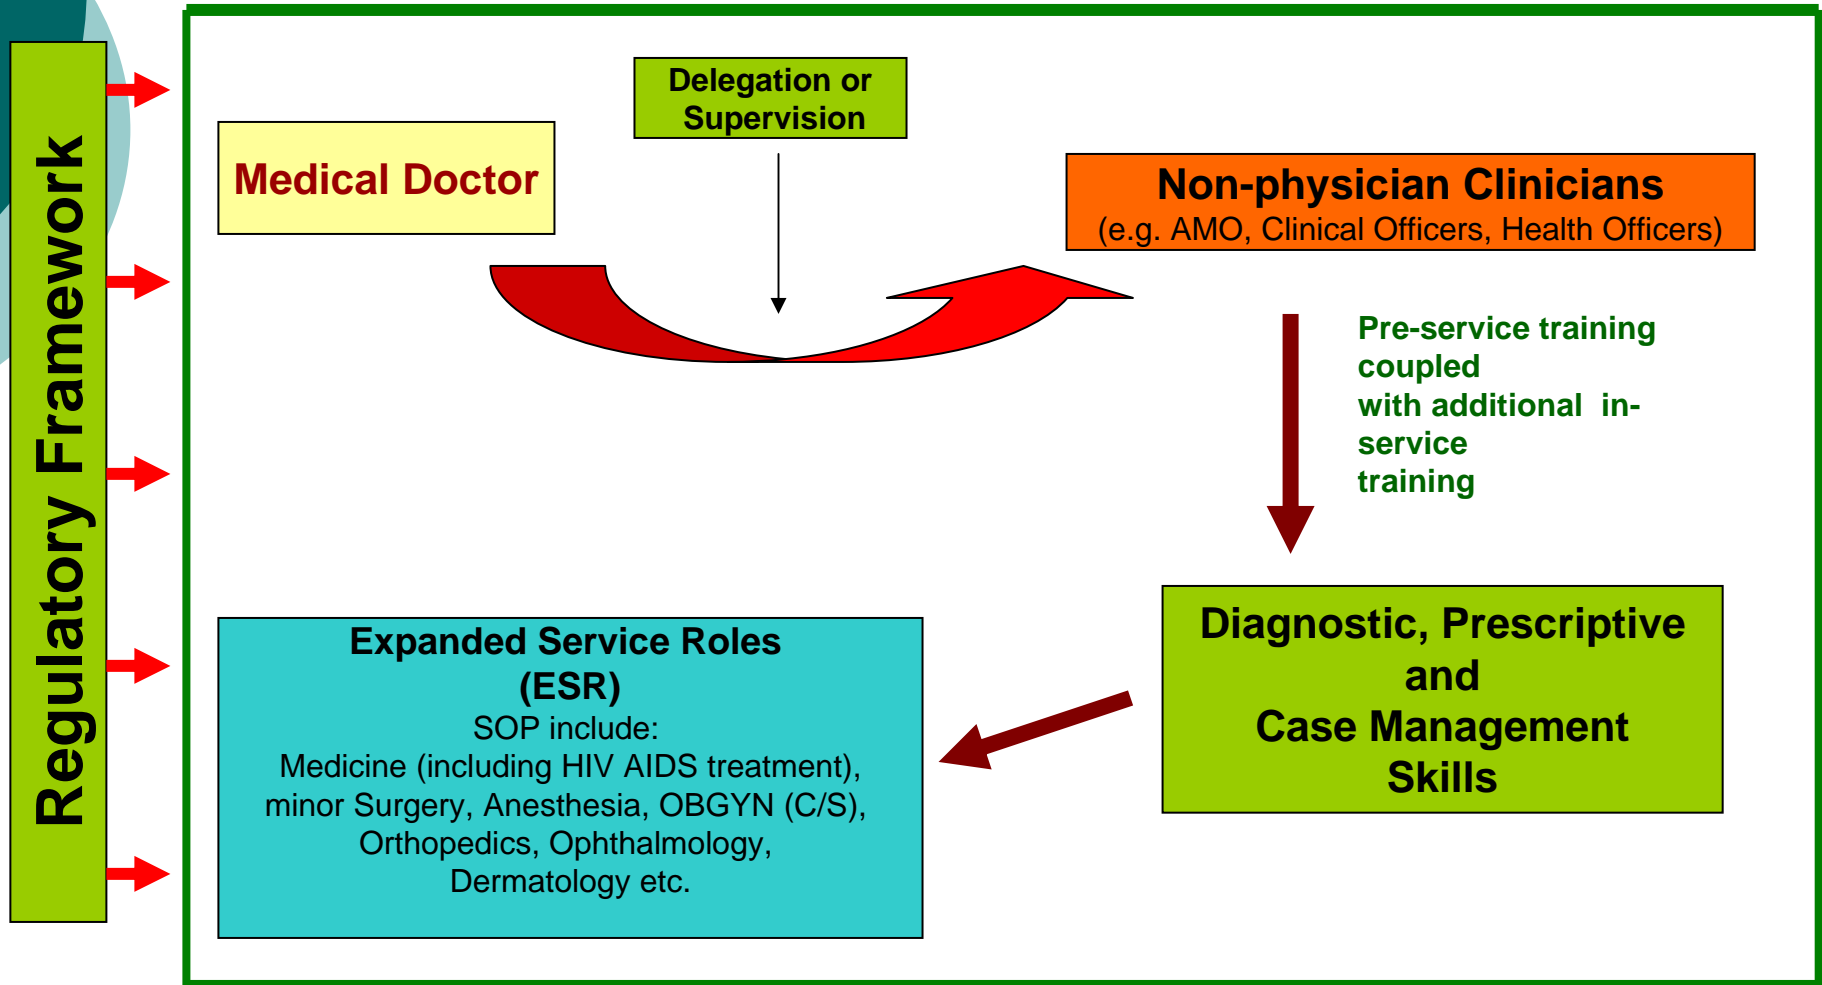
Regulatory Framework

Delegation or Supervision

Medical Doctor

Non-physician Clinicians
(e.g. AMO, Clinical Officers, Health Officers)

Pre-service training coupled with additional in-service training

Diagnostic, Prescriptive and Case Management Skills

Expanded Service Roles (ESR)
SOP include:
Medicine (including HIV AIDS treatment), minor Surgery, Anesthesia, OBGYN (C/S), Orthopedics, Ophthalmology, Dermatology etc.